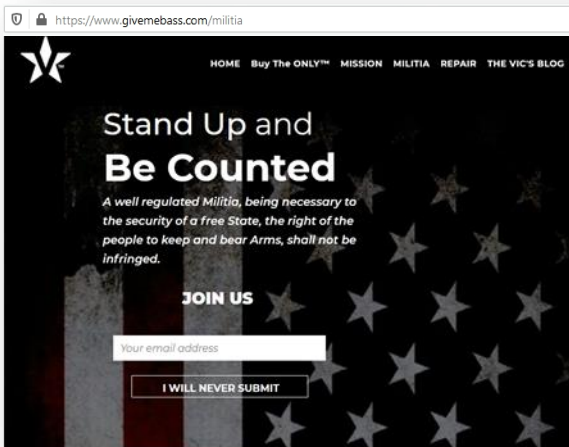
https://www.givemebass.com/militia

HOME Buy The ONLY™ MISSION MILITIA REPAIR THE VIC'S BLOG

Stand Up and
Be Counted

A well regulated Militia, being necessary to the security of a free State, the right of the people to keep and bear Arms, shall not be infringed.

JOIN US

Your email address

I WILL NEVER SUBMIT